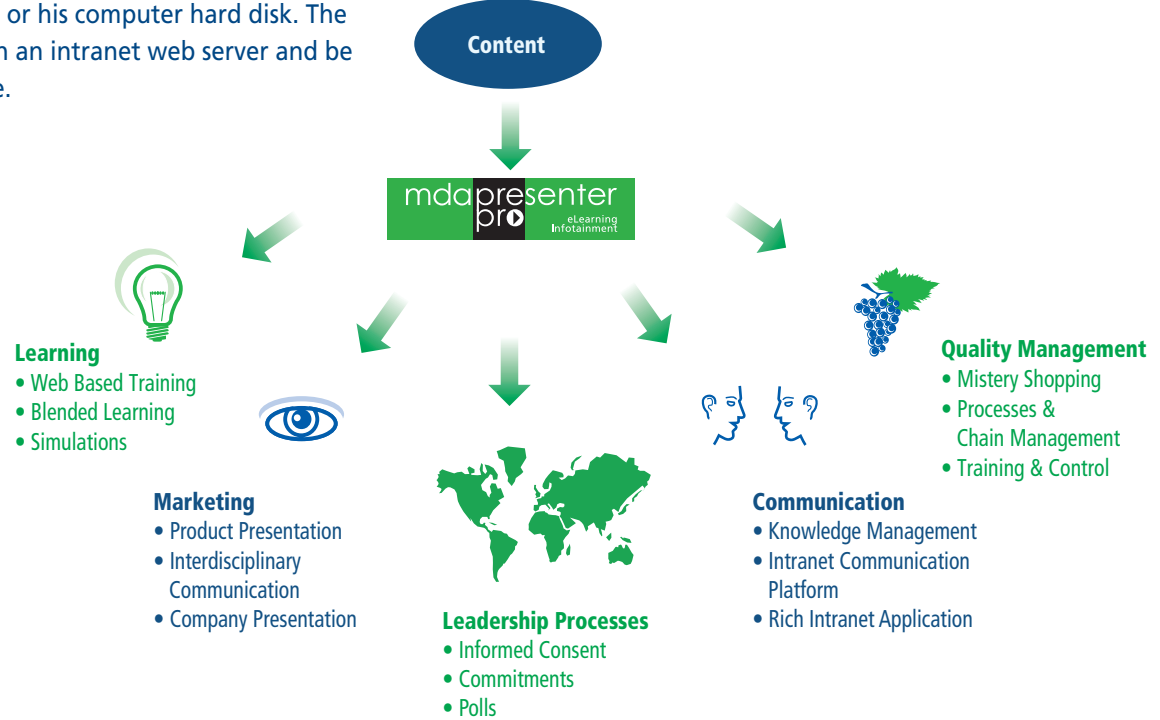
or his computer hard disk. The
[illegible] an intranet web server and be
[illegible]e.

Content

mdapresenter pro
eLearning
Infotainment

Learning
• Web Based Training
• Blended Learning
• Simulations

Marketing
• Product Presentation
• Interdisciplinary Communication
• Company Presentation

Leadership Processes
• Informed Consent
• Commitments
• Polls

Communication
• Knowledge Management
• Intranet Communication Platform
• Rich Intranet Application

Quality Management
• Mistery Shopping
• Processes & Chain Management
• Training & Control